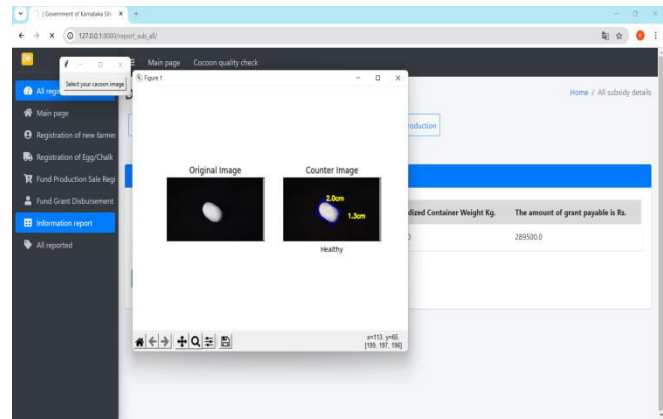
| Government of Karnataka Sh ×
127.0.0.1:8000/report_sub_all/
Select your cocoon image
Main page Cocoon quality check
Figure 1
All regi
Main page
Registration of new farme
Registration of Egg/Chalk
Fund Production Sale Regi
Fund Grant Disbursement
Information report
All reported
Home / All subsidy details
roduction
Original Image
Counter Image
2.0cm
1.3cm
Healthy
dized Container Weight Kg.
The amount of grant payable is Rs.
0
289500.0
x=113 y=65
[199, 197, 196]